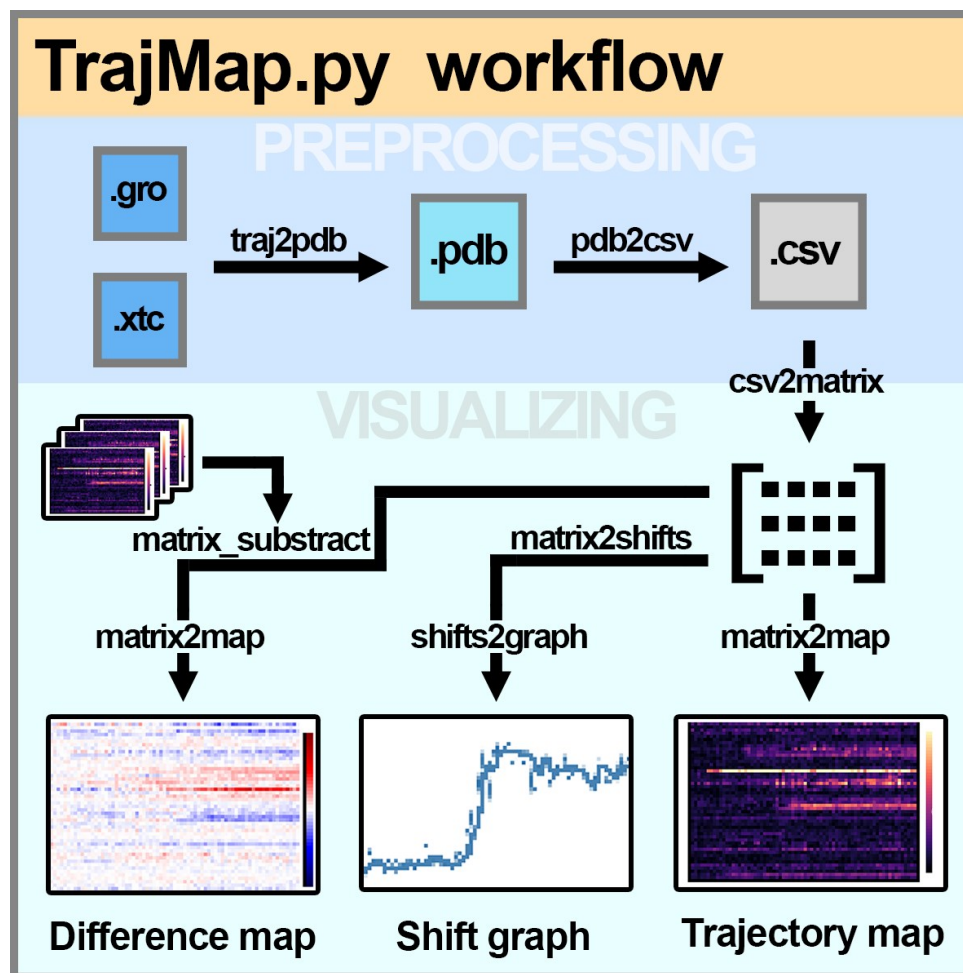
TrajMap.py workflow

PREPROCESSING

.gro

.xtc

traj2pdb

.pdb

pdb2csv

.csv

csv2matrix

VISUALIZING

matrix_substract

matrix2shifts

matrix2map

shifts2graph

matrix2map

Difference map

Shift graph

Trajectory map